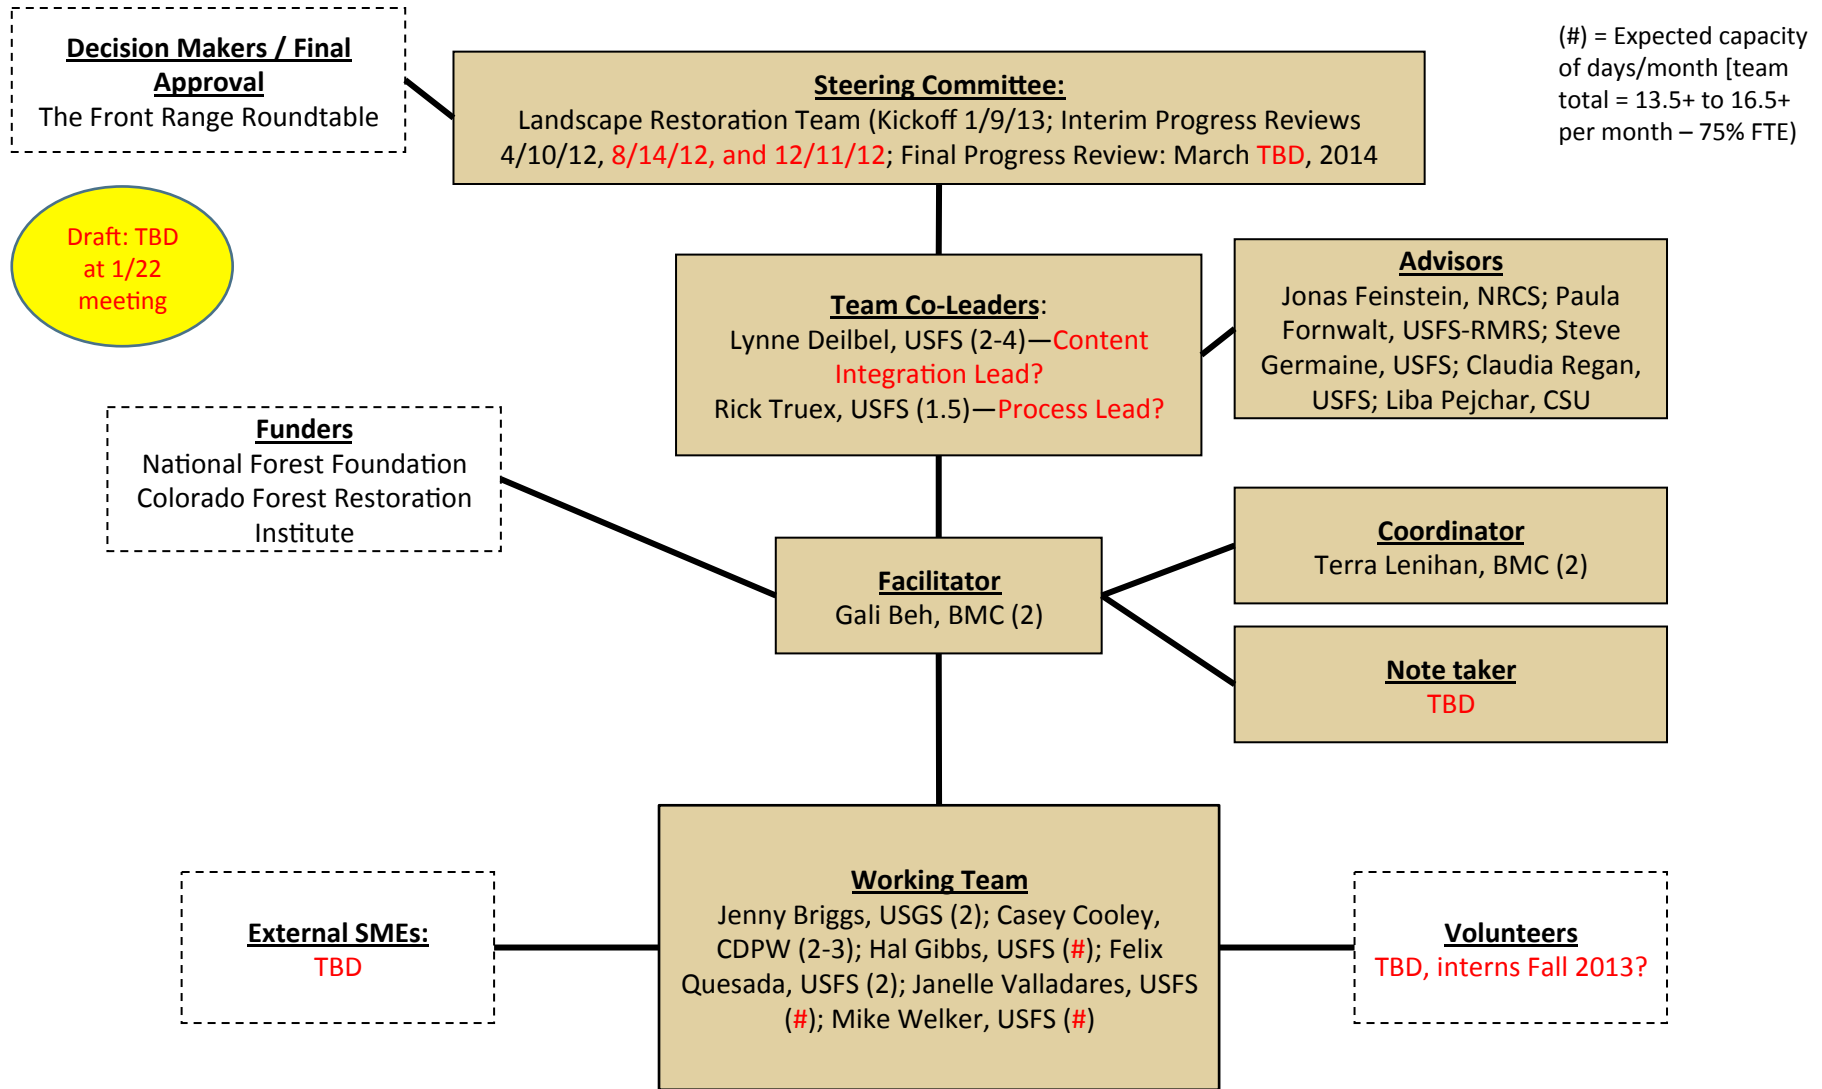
Decision Makers / Final Approval
The Front Range Roundtable

Steering Committee:
Landscape Restoration Team (Kickoff 1/9/13; Interim Progress Reviews 4/10/12, 8/14/12, and 12/11/12; Final Progress Review: March TBD, 2014

(#) = Expected capacity of days/month [team total = 13.5+ to 16.5+ per month – 75% FTE)

Draft: TBD at 1/22 meeting

Team Co-Leaders:
Lynne Deilbel, USFS (2-4)—Content Integration Lead?
Rick Truex, USFS (1.5)—Process Lead?

Advisors
Jonas Feinstein, NRCS; Paula Fornwalt, USFS-RMRS; Steve Germaine, USFS; Claudia Regan, USFS; Liba Pejchar, CSU

Funders
National Forest Foundation
Colorado Forest Restoration Institute

Facilitator
Gali Beh, BMC (2)

Coordinator
Terra Lenihan, BMC (2)

Note taker
TBD

External SMEs:
TBD

Working Team
Jenny Briggs, USGS (2); Casey Cooley, CDPW (2-3); Hal Gibbs, USFS (#); Felix Quesada, USFS (2); Janelle Valladares, USFS (#); Mike Welker, USFS (#)

Volunteers
TBD, interns Fall 2013?